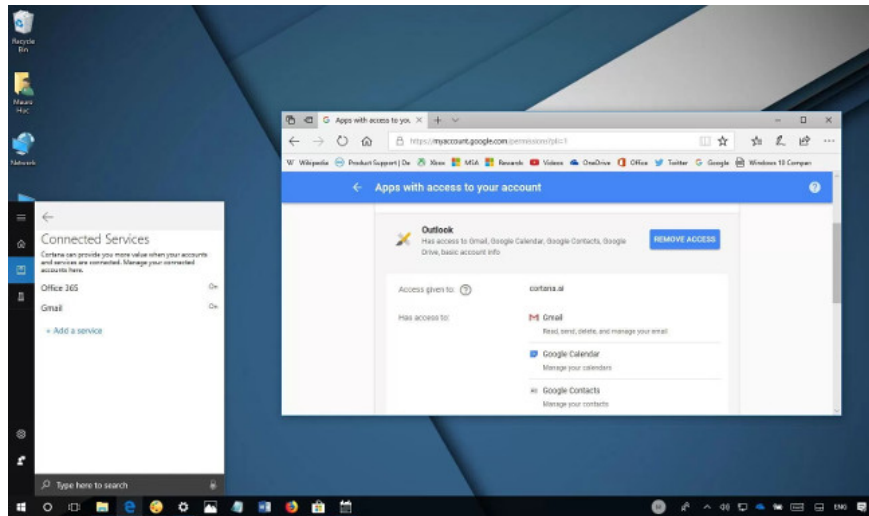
Recycle Bin

Macro Hac

Network

Connected Services

Cortana can provide you more value when your accounts and services are connected. Manage your connected accounts here.

Office 365 On

Gmail On

+ Add a service

Type here to search

G Apps with access to you ×

https://myaccount.google.com/permissions?pli=1

W Wikipedia Product Support | De Xbox MSA Rewards Videos OneDrive Office Twitter Google Windows 10 Compan

Apps with access to your account

Outlook

Has access to Gmail, Google Calendar, Google Contacts, Google Drive, basic account info

REMOVE ACCESS

Access given to: cortana.ai

Has access to:

Gmail
Read, send, delete, and manage your email

Google Calendar
Manage your calendars

Google Contacts
Manage your contacts

ENG